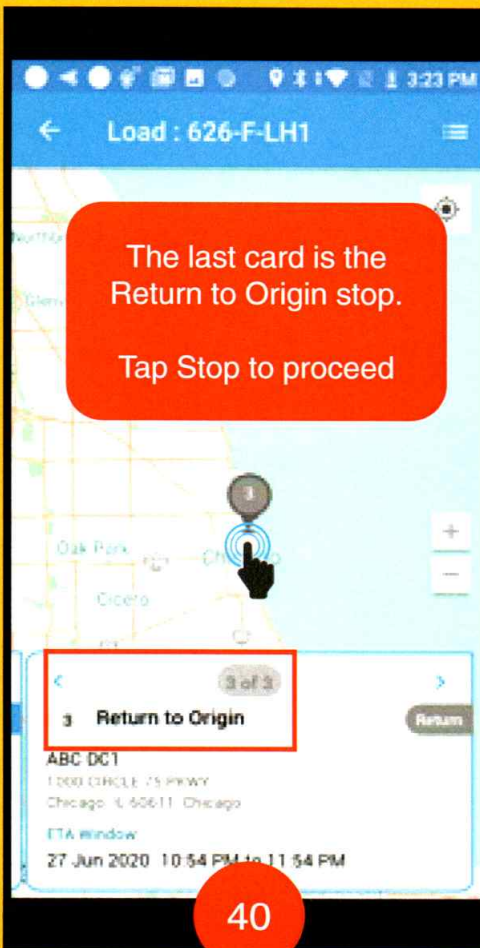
3:23 PM

Load : 626-F-LH1

The last card is the Return to Origin stop.

Tap Stop to proceed

3

Oak Park

Chicago

Cicero

+

−

3 of 3

3 Return to Origin

Return

ABC DC1

1000 CIRCLE 75 PKWY

Chicago IL 60611 Chicago

ETA Window

27 Jun 2020 10:54 PM to 11:54 PM

40